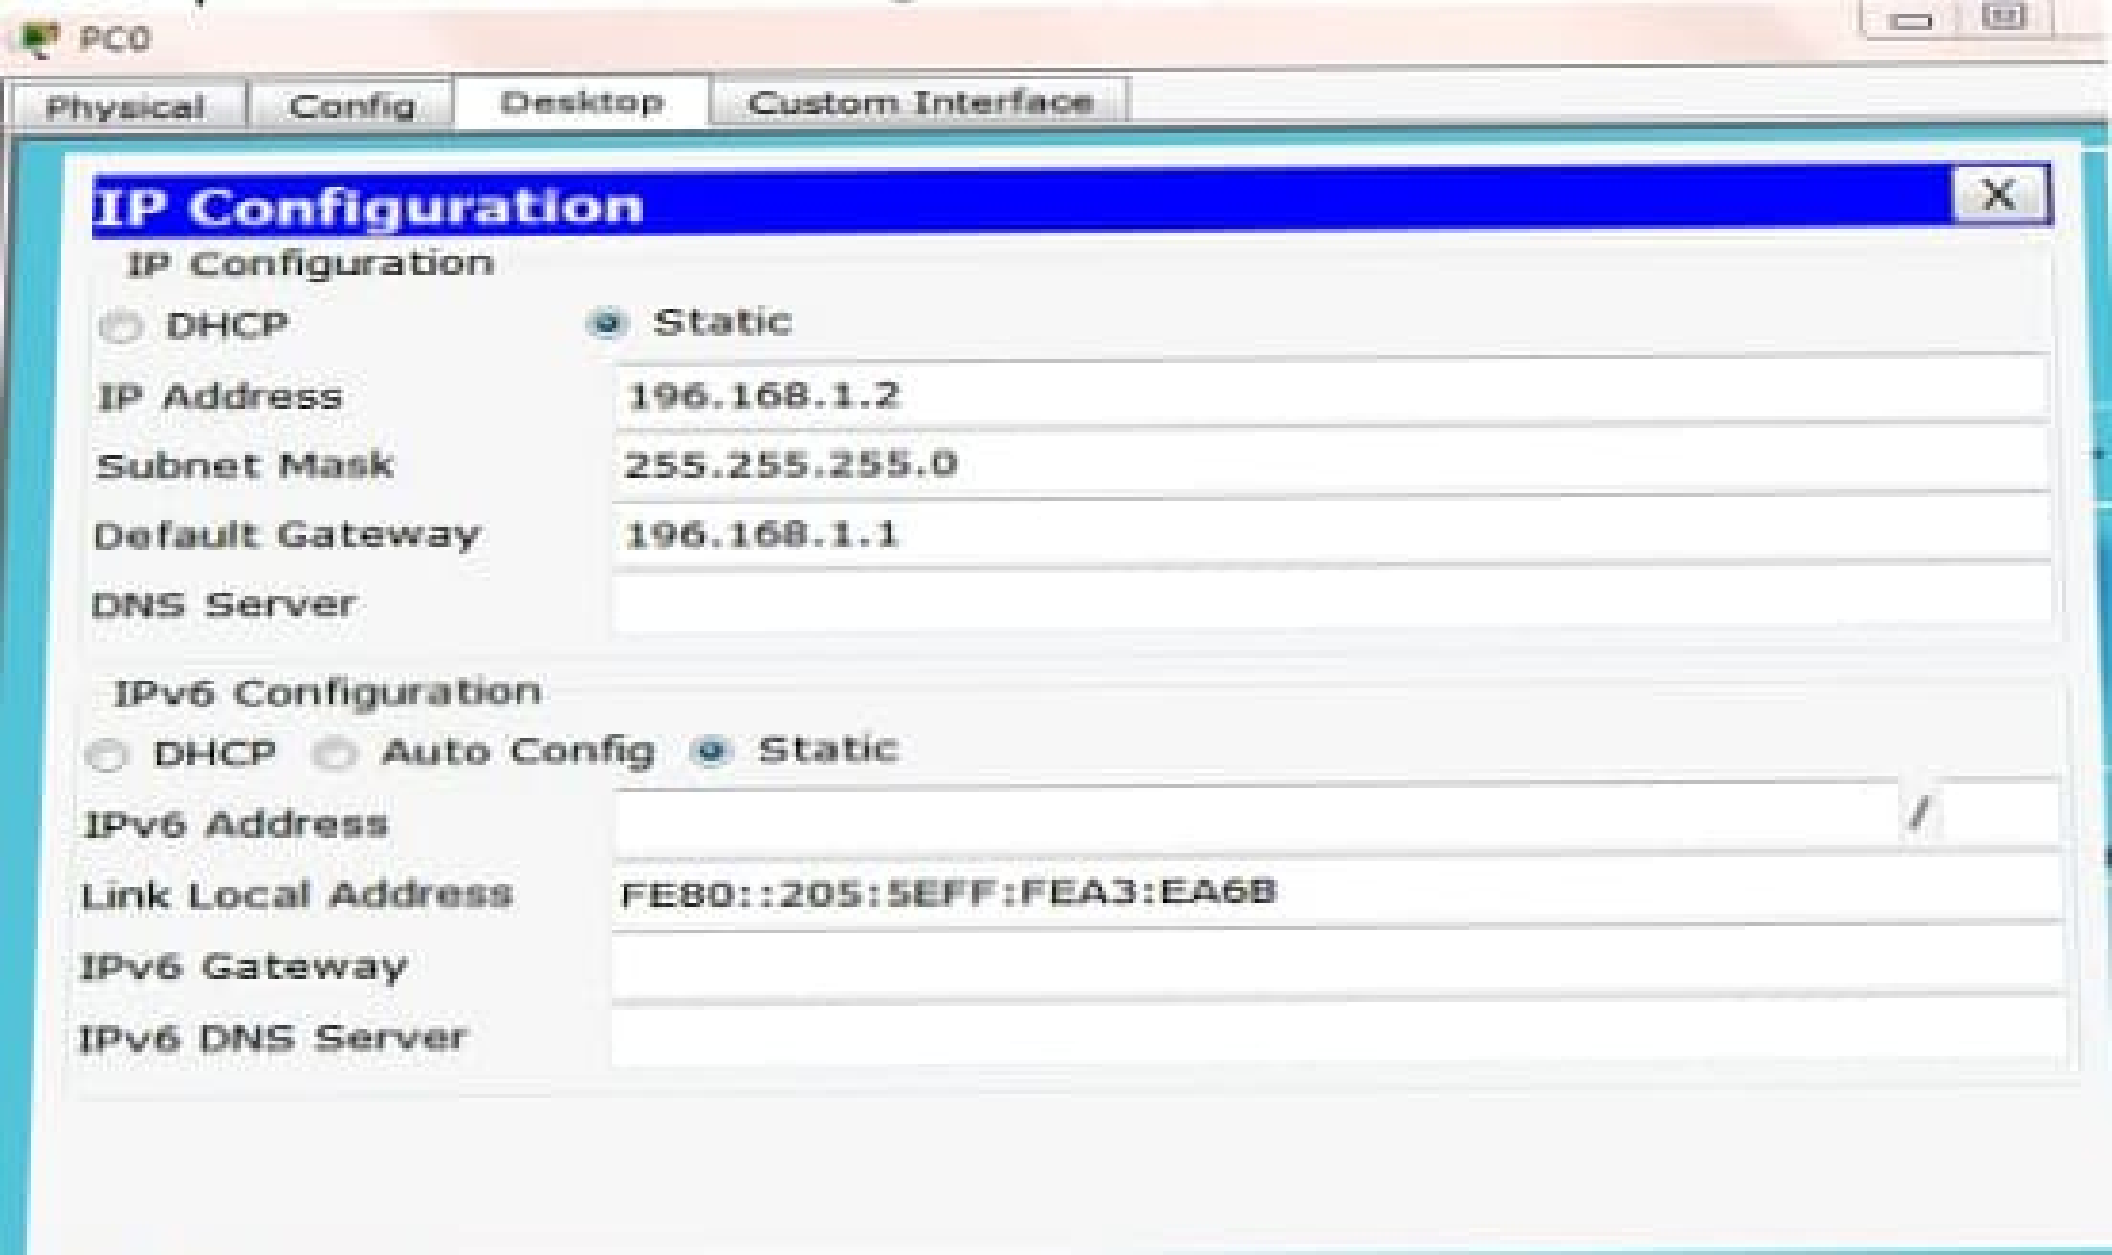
PC0

Physical Config Desktop Custom Interface

IP Configuration X

IP Configuration

DHCP Static

IP Address 196.168.1.2

Subnet Mask 255.255.255.0

Default Gateway 196.168.1.1

DNS Server

IPv6 Configuration

DHCP Auto Config Static

IPv6 Address /

Link Local Address FE80::205:5EFF:FEA3:EA6B

IPv6 Gateway

IPv6 DNS Server